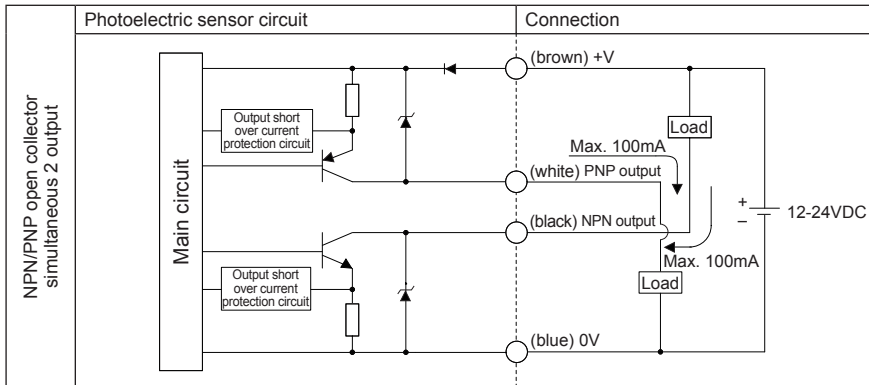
| | Photoelectric sensor circuit | Connection |
|---|---|---|
| NPN/PNP open collector simultaneous 2 output | Main circuit<br>Output short over current protection circuit<br>Output short over current protection circuit | (brown) +V<br>Load<br>Max. 100mA<br>(white) PNP output<br>+<br>–<br>12-24VDC<br>(black) NPN output<br>Max. 100mA<br>Load<br>(blue) 0V |